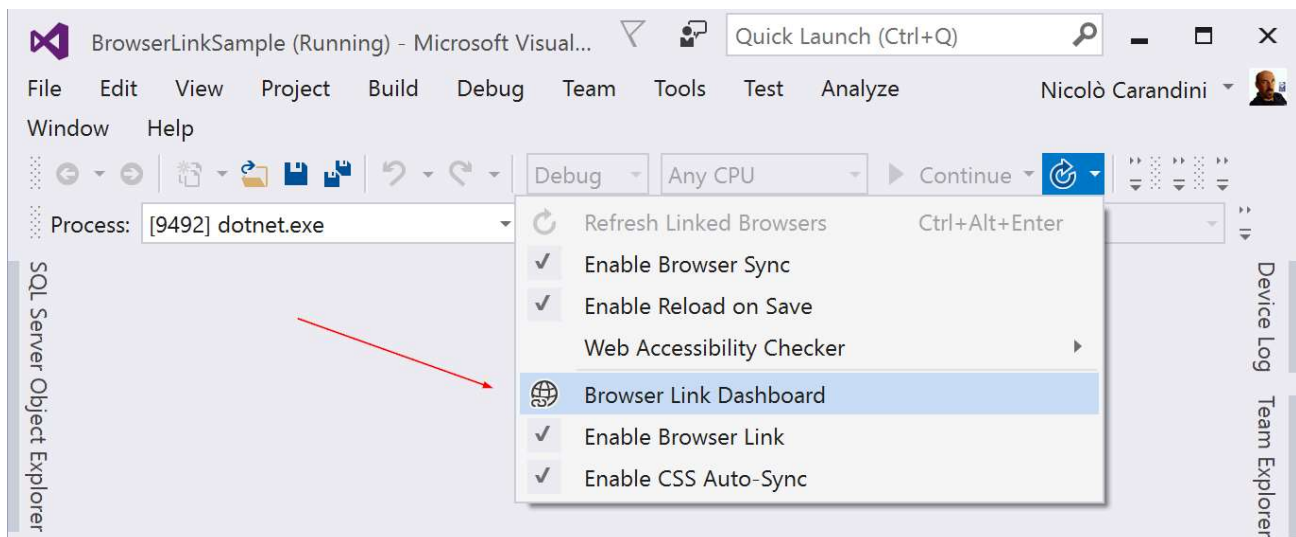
BrowserLinkSample (Running) - Microsoft Visual...

Quick Launch (Ctrl+Q)

File Edit View Project Build Debug Team Tools Test Analyze

Nicolò Carandini

Window Help

Debug

Any CPU

Continue

Process: [9492] dotnet.exe

Refresh Linked Browsers Ctrl+Alt+Enter

✓ Enable Browser Sync

✓ Enable Reload on Save

Web Accessibility Checker

Browser Link Dashboard

✓ Enable Browser Link

✓ Enable CSS Auto-Sync

SQL Server Object Explorer

Device Log

Team Explorer